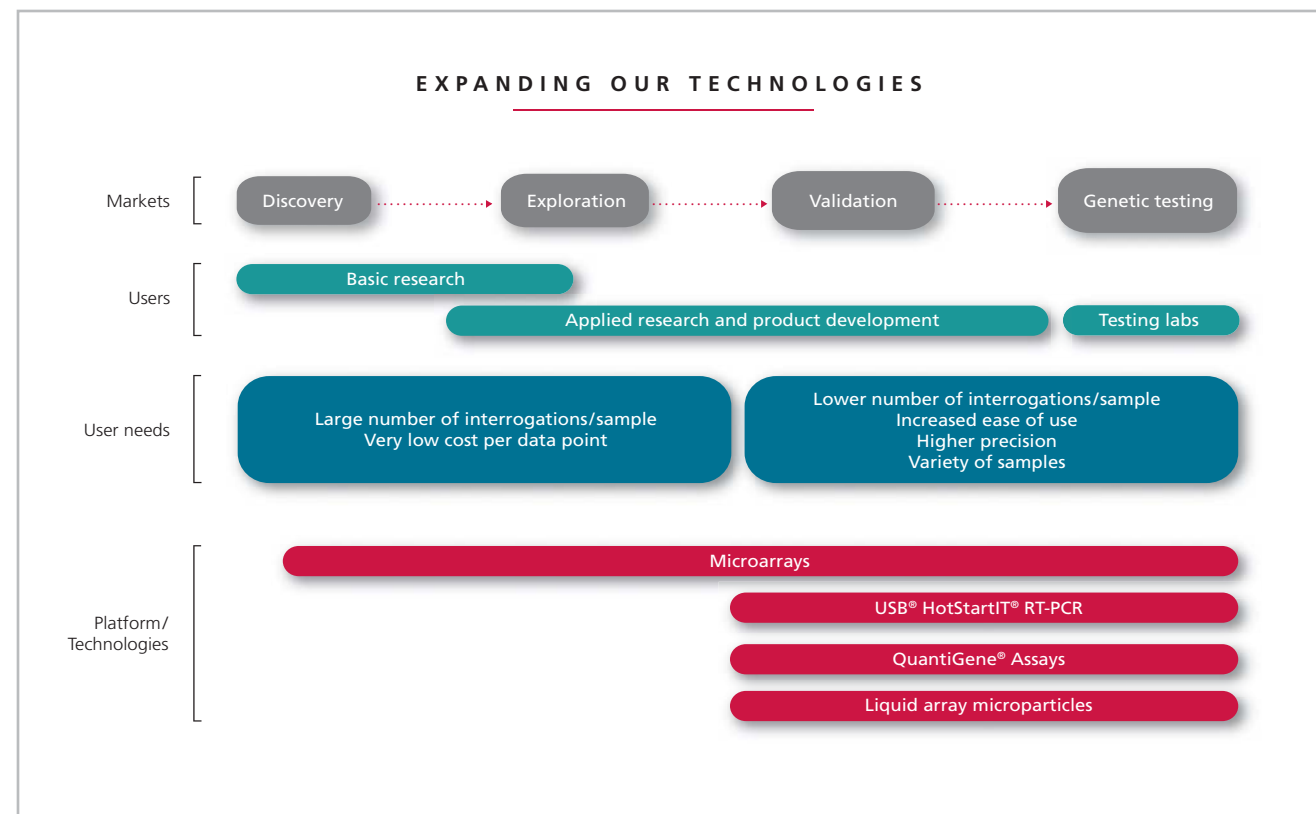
EXPANDING OUR TECHNOLOGIES

Markets
Discovery
Exploration
Validation
Genetic testing

Users
Basic research
Applied research and product development
Testing labs

User needs
Large number of interrogations/sample
Very low cost per data point

Lower number of interrogations/sample
Increased ease of use
Higher precision
Variety of samples

Platform/ Technologies
Microarrays
USB® HotStartIT® RT-PCR
QuantiGene® Assays
Liquid array microparticles